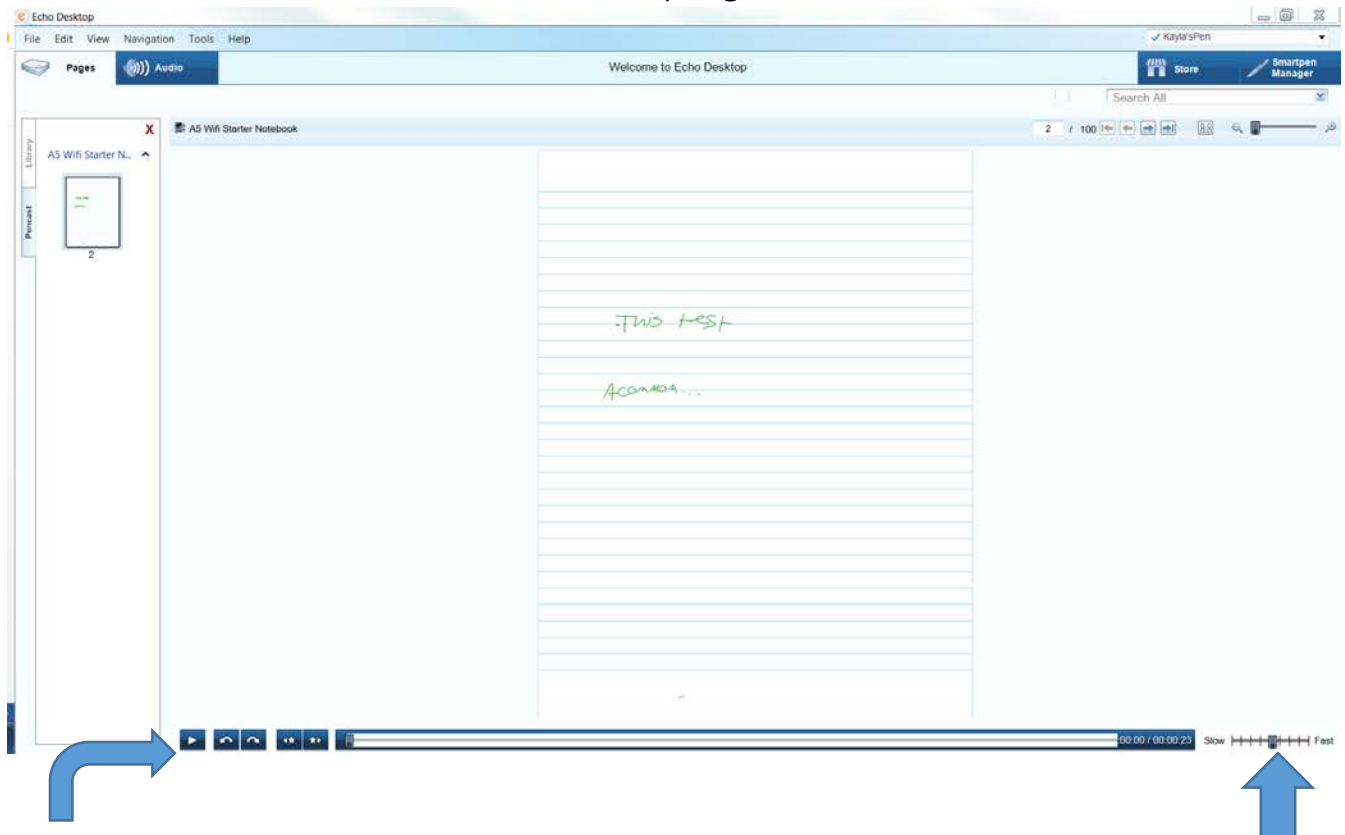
Echo Desktop

File Edit View Navigation Tools Help

✓ Kayla'sPen

Pages Audio

Welcome to Echo Desktop

Store Smartpen Manager

Search All

Library Pencast

A5 Wifi Starter N...

2

A5 Wifi Starter Notebook

2 / 100

This test

Accommoda...

00:00 / 00:00:23 Slow Fast